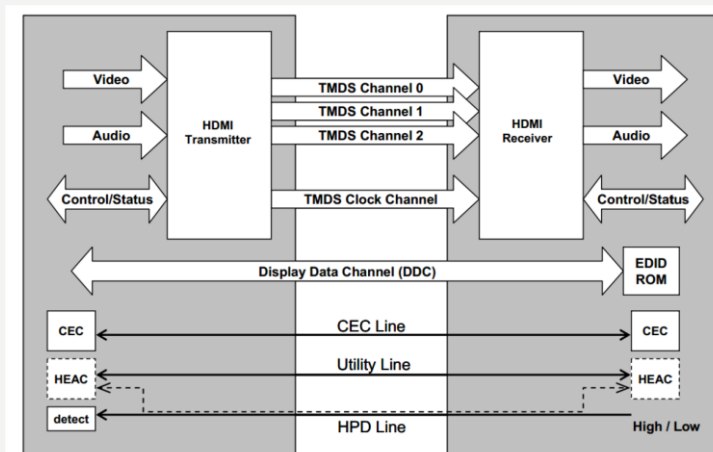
Video

Audio

Control/Status

HDMI Transmitter

TMDS Channel 0

TMDS Channel 1

TMDS Channel 2

TMDS Clock Channel

HDMI Receiver

Video

Audio

Control/Status

Display Data Channel (DDC)

EDID ROM

CEC

CEC Line

CEC

HEAC

Utility Line

HEAC

detect

HPD Line

High / Low